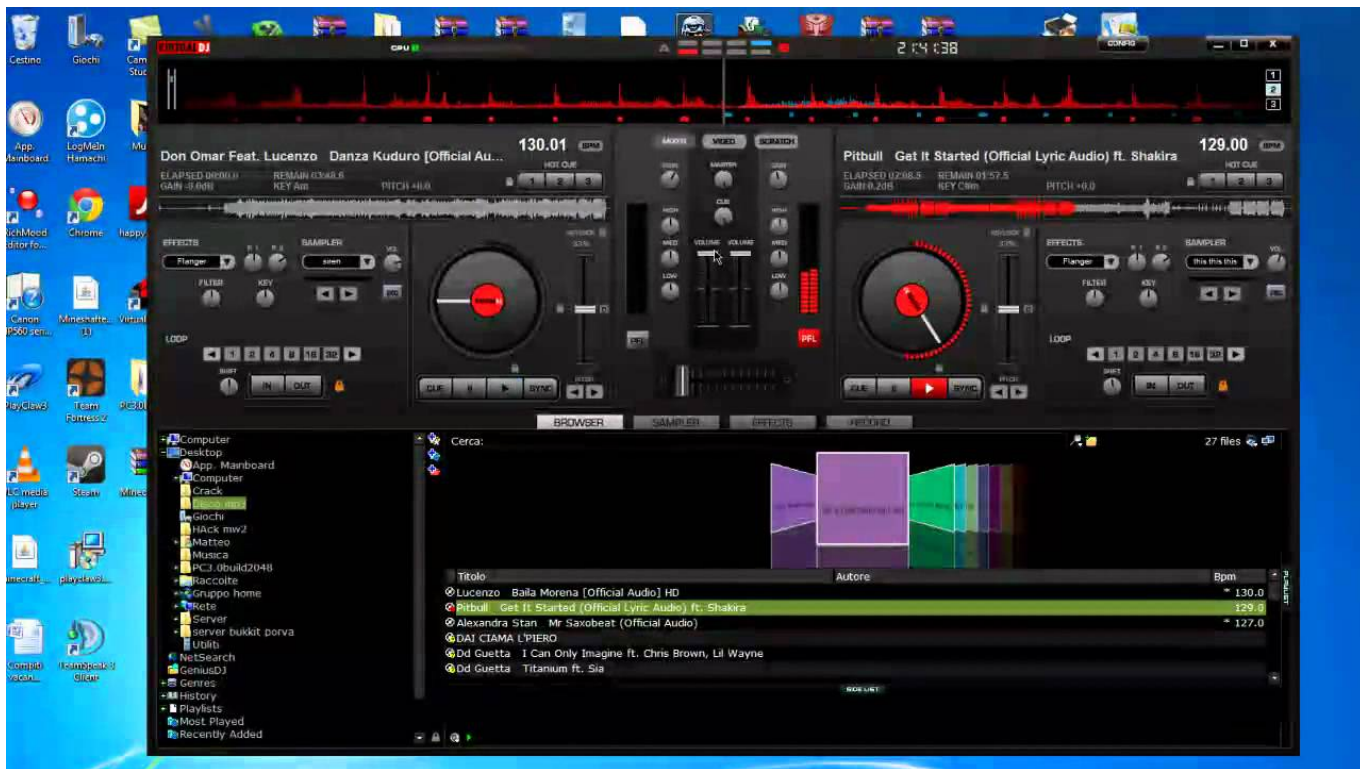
Cestino
Giochi
Cam Stud
App. Mainboard
LogMeIn Hamachi
Mu
RichMood Editor fo...
Chrome
happy
Canon iP560 ser...
Mineshafte... (1)
Virtual
PlayClaw3
Team Fortress 2
PC3.0
VLC media player
Steam
Mine
minecraft_...
playclaw3...
Compiti vacan...
TeamSpeak 3 Client

VIRTUALDJ
CPU
2:14:38
CONFIG
1
2
3

Don Omar Feat. Lucenzo Danza Kuduro [Official Au...
130.01 BPM
HOT CUE
1 2 3
ELAPSED 00:00.0
REMAIN 03:48.6
GAIN -0.0dB
KEY Am
PITCH +0.0
EFFECTS
Flanger
SAMPLER
siren
VOL
FILTER
KEY
LOOP
SHIFT
IN OUT
CUE
SYNC

MIXER
VIDEO
SCRATCH
GAIN
MASTER
CUE
HIGH
MED
LOW
VOLUME
VOLUME
PFL
PFL

Pitbull Get It Started (Official Lyric Audio) ft. Shakira
129.00 BPM
HOT CUE
1 2 3
ELAPSED 02:08.5
REMAIN 01:57.5
GAIN 0.2dB
KEY C#m
PITCH +0.0
EFFECTS
Flanger
SAMPLER
this this this
VOL
FILTER
KEY
LOOP
SHIFT
IN OUT
CUE
SYNC

BROWSER
SAMPLER
EFFECTS
RECORD

Computer
Desktop
App. Mainboard
Computer
Crack
Gioco mw2
Giochi
HAck mw2
Matteo
Musica
PC3.0build2048
Raccolte
Gruppo home
Rete
Server
server bukkit porva
Ubliti
NetSearch
GeniusDJ
Genres
History
Playlists
Most Played
Recently Added

Cerca:
27 files

| Titolo | Autore | Bpm |
|---|---|---|
| Lucenzo Baila Morena [Official Audio] HD | | 130.0 |
| Pitbull Get It Started (Official Lyric Audio) ft. Shakira | | 129.0 |
| Alexandra Stan Mr Saxobeat (Official Audio) | | 127.0 |
| DAI CIAMA L'PIERO | | |
| Dd Guetta I Can Only Imagine ft. Chris Brown, Lil Wayne | | |
| Dd Guetta Titanium ft. Sia | | |

SIDE LIST
PLAYLIST